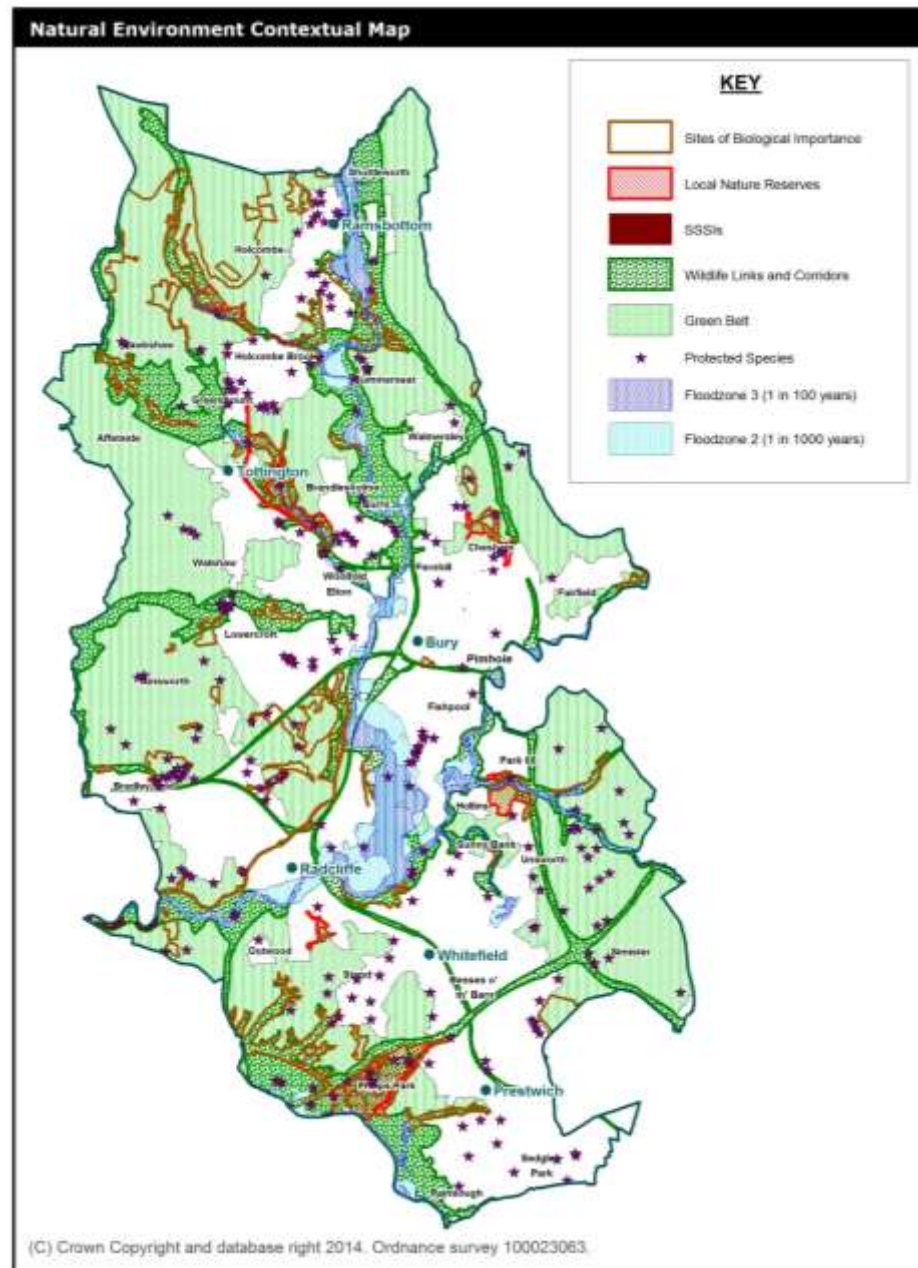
Natural Environment Contextual Map

KEY

Sites of Biological Importance

Local Nature Reserves

SSSIs

Wildlife Links and Corridors

Green Belt

Protected Species

Floodzone 3 (1 in 100 years)

Floodzone 2 (1 in 1000 years)

Shuttleworth

Ramsbottom

Holcombe

Hawkshaw

Holcombe Brook

Summerseat

Greenmount

Affetside

Walmersley

Tottington

Brandlesholme

Chesham

Walshaw

Woolfold

Elton

Fernhill

Fairfield

Lowercroft

Bury

Pimhole

Ainsworth

Fishpool

Park

Bradley

Hollins

Radcliffe

Unsworth

Outwood

Whitefield

Simister

Stand

Besses o' th' Barn

Prestwich

Philips Park

Sedgley Park

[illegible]

(C) Crown Copyright and database right 2014. Ordnance survey 100023063.